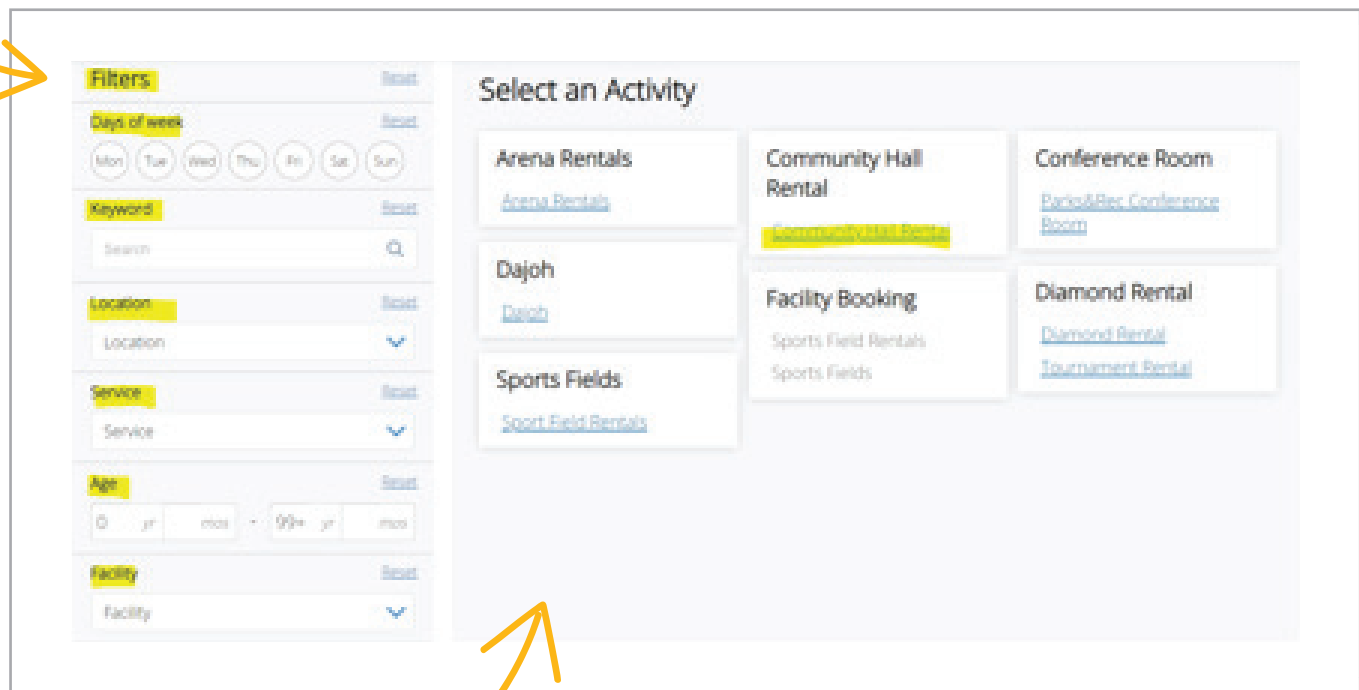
Filters
Reset

Days of week
Reset
Mon Tue Wed Thu Fri Sat Sun

Keyword
Reset
Search

Location
Reset
Location

Service
Reset
Service

Age
Reset
0 yr mos - 99+ yr mos

Facility
Reset
Facility

Select an Activity

Arena Rentals
Arena Rentals

Community Hall Rental
Community Hall Rental

Conference Room
Parks&Rec Conference Room

Dajoh
Dajoh

Facility Booking
Sports Field Rentals
Sports Fields

Diamond Rental
Diamond Rental
Tournament Rental

Sports Fields
Sport Field Rentals